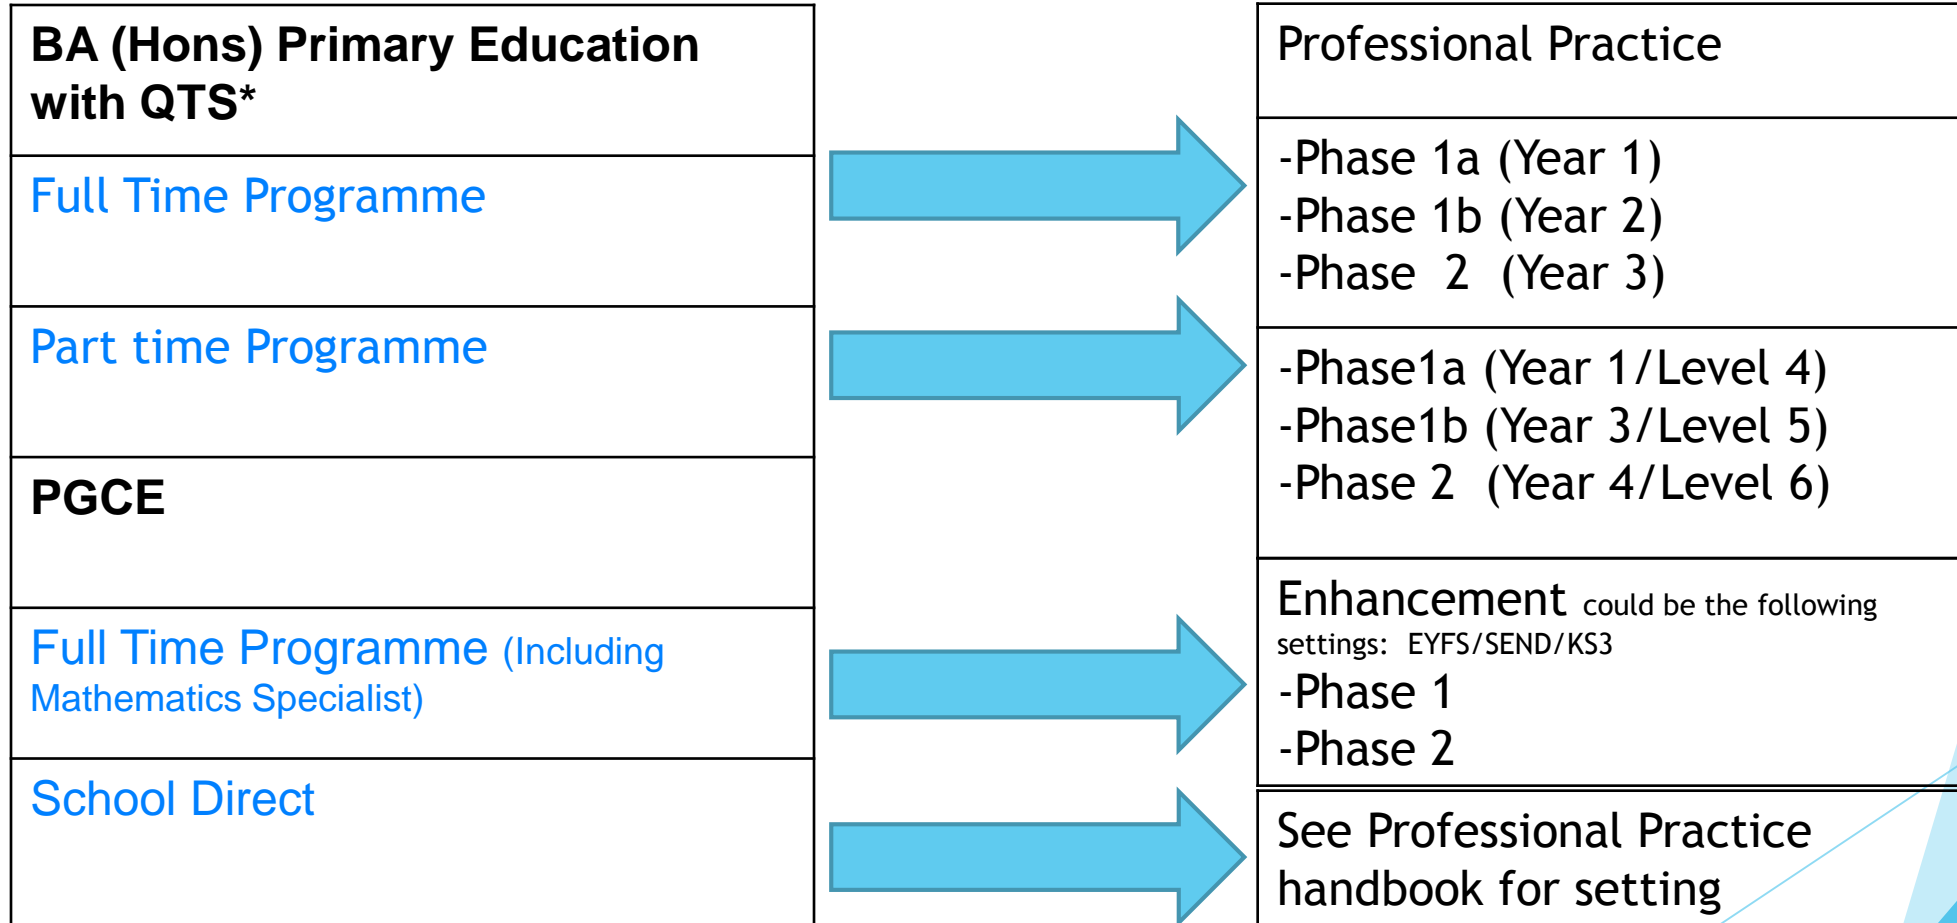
BA (Hons) Primary Education with QTS*

Full Time Programme

Part time Programme

PGCE

Full Time Programme (Including Mathematics Specialist)

School Direct

Professional Practice

-Phase 1a (Year 1)
-Phase 1b (Year 2)
-Phase 2 (Year 3)

-Phase1a (Year 1/Level 4)
-Phase1b (Year 3/Level 5)
-Phase 2 (Year 4/Level 6)

Enhancement could be the following settings: EYFS/SEND/KS3
-Phase 1
-Phase 2

See Professional Practice handbook for setting